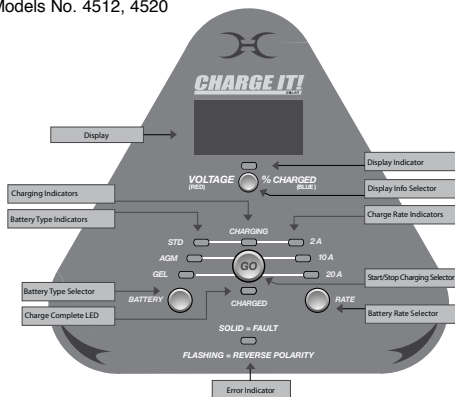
Models No. 4512, 4520

CHARGE IT!

Display

Display Indicator

VOLTAGE (RED)

% CHARGED (BLUE)

Display Info Selector

Charging Indicators

Battery Type Indicators

Charge Rate Indicators

CHARGING

STD

2 A

AGM

10 A

GEL

20 A

GO

Battery Type Selector

Start/Stop Charging Selector

BATTERY

CHARGED

RATE

Charge Complete LED

Battery Rate Selector

SOLID = FAULT

FLASHING = REVERSE POLARITY

Error Indicator